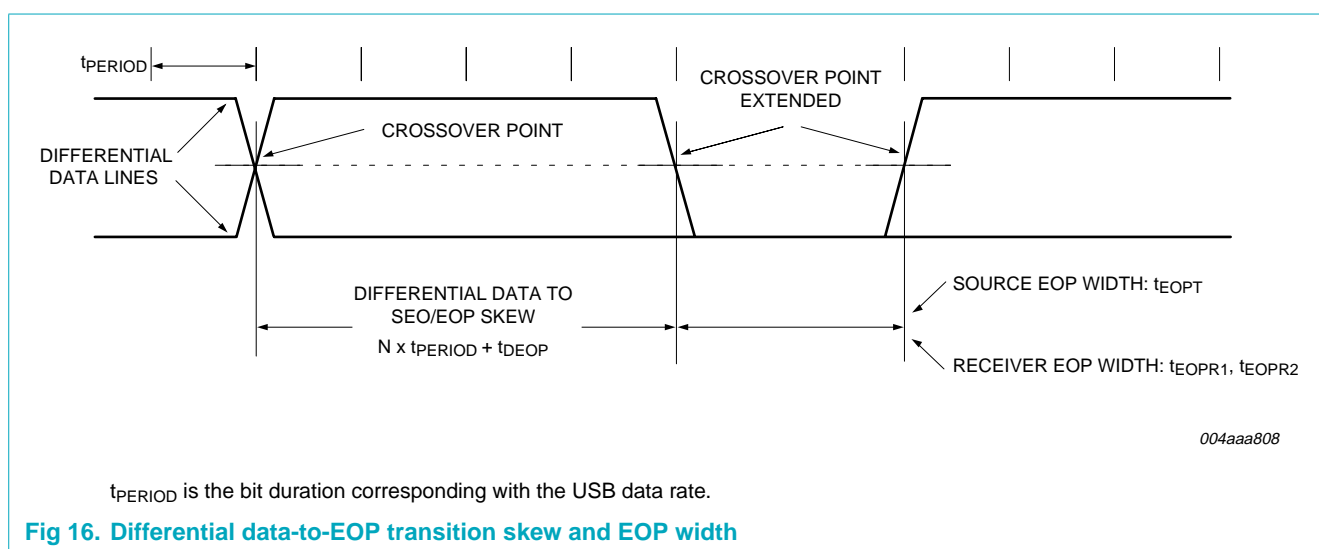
$t_{PERIOD}$

CROSSOVER POINT EXTENDED

CROSSOVER POINT

DIFFERENTIAL DATA LINES

DIFFERENTIAL DATA TO SEO/EOP SKEW

N x $t_{PERIOD}$ + $t_{DEOP}$

SOURCE EOP WIDTH: $t_{EOPT}$

RECEIVER EOP WIDTH: $t_{EOPR1}$, $t_{EOPR2}$

004aaa808

$t_{PERIOD}$ is the bit duration corresponding with the USB data rate.

Fig 16. Differential data-to-EOP transition skew and EOP width